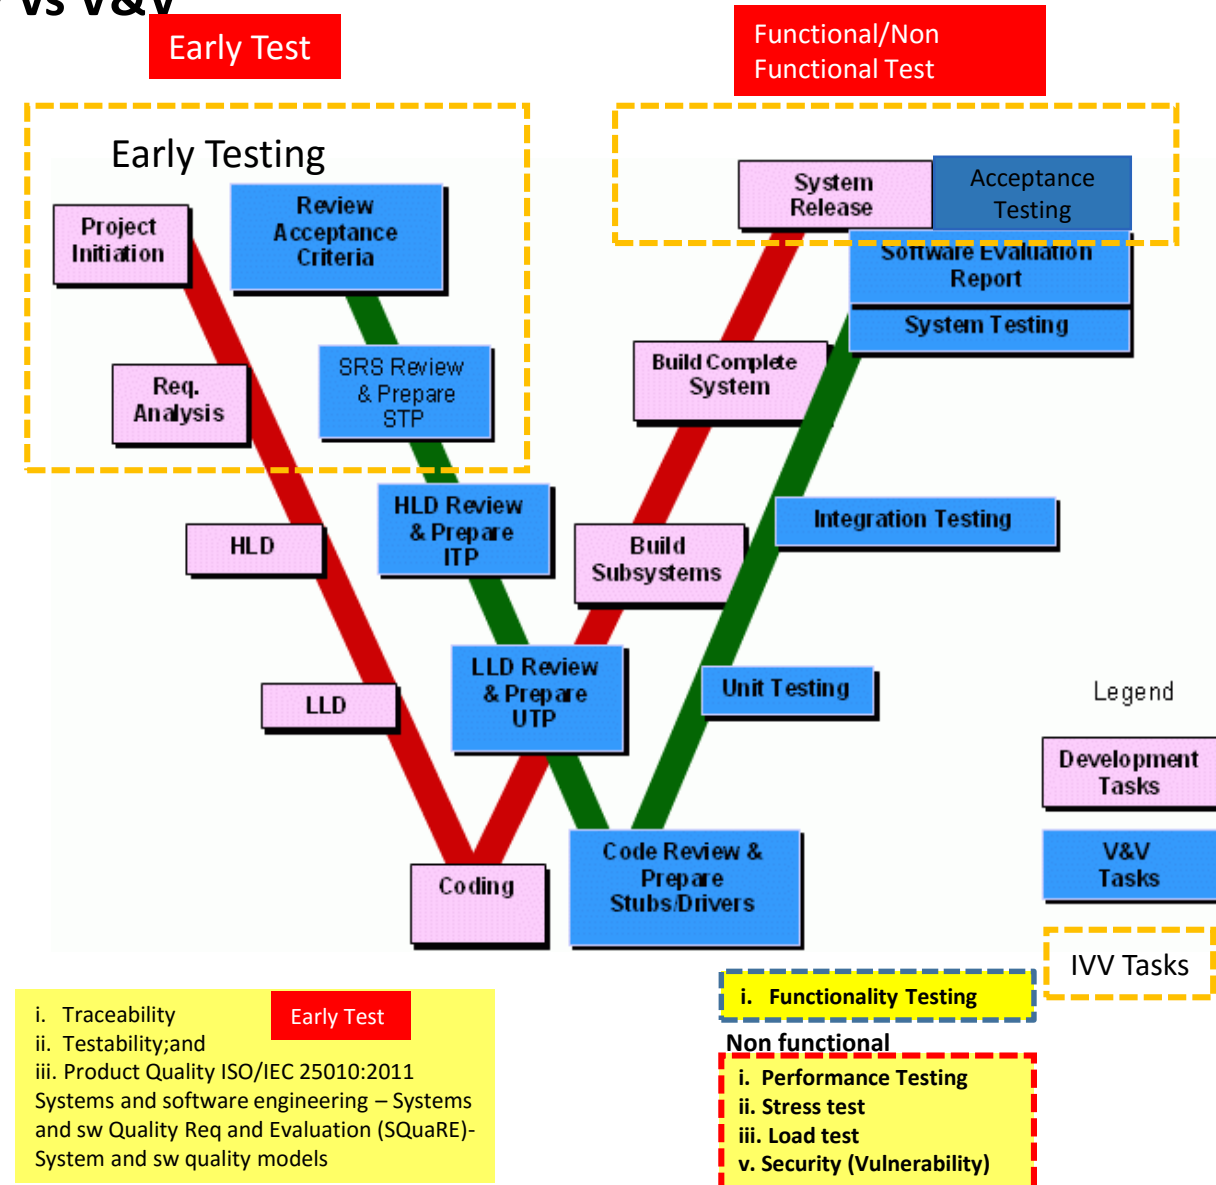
vs V&V

Early Test

Functional/Non Functional Test

Early Testing

Project Initiation

Review Acceptance Criteria

Req. Analysis

SRS Review & Prepare STP

HLD

HLD Review & Prepare ITP

LLD

LLD Review & Prepare UTP

Coding

Code Review & Prepare Stubs/Drivers

System Release

Acceptance Testing

Software Evaluation Report

System Testing

Build Complete System

Build Subsystems

Integration Testing

Unit Testing

Legend

Development Tasks

V&V Tasks

IVV Tasks

i. Traceability
ii. Testability;and
iii. Product Quality ISO/IEC 25010:2011 Systems and software engineering – Systems and sw Quality Req and Evaluation (SQuaRE)- System and sw quality models

Early Test

i. Functionality Testing

Non functional

i. Performance Testing
ii. Stress test
iii. Load test
v. Security (Vulnerability)